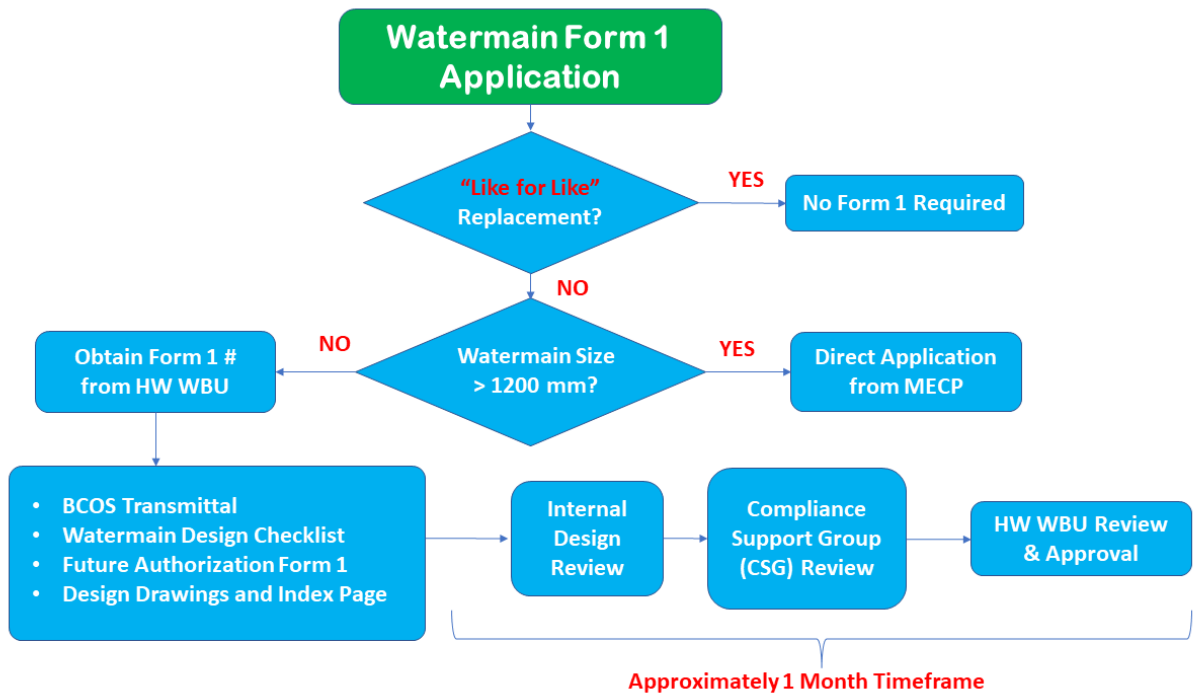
Watermain Form 1 Application

"Like for Like" Replacement?

YES

No Form 1 Required

NO

NO

Watermain Size > 1200 mm?

YES

Obtain Form 1 # from HW WBU

Direct Application from MECP

- BCOS Transmittal
- Watermain Design Checklist
- Future Authorization Form 1
- Design Drawings and Index Page

Internal Design Review

Compliance Support Group (CSG) Review

HW WBU Review & Approval

Approximately 1 Month Timeframe